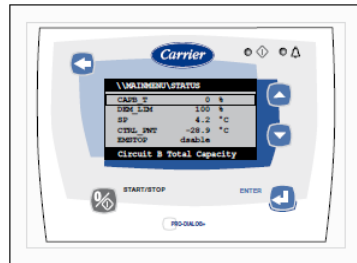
Carrier

\\MAINMENU\STATUS

| | | |
|---|---|---|
| CAPB_T | 0 | % |
| DEM_LIM | 100 | % |
| SP | 4.2 | °C |
| CTRL_PNT | -28.9 | °C |
| EMSTOP | dsable | |

Circuit B Total Capacity

START/STOP

ENTER

PRO-DIALOG+